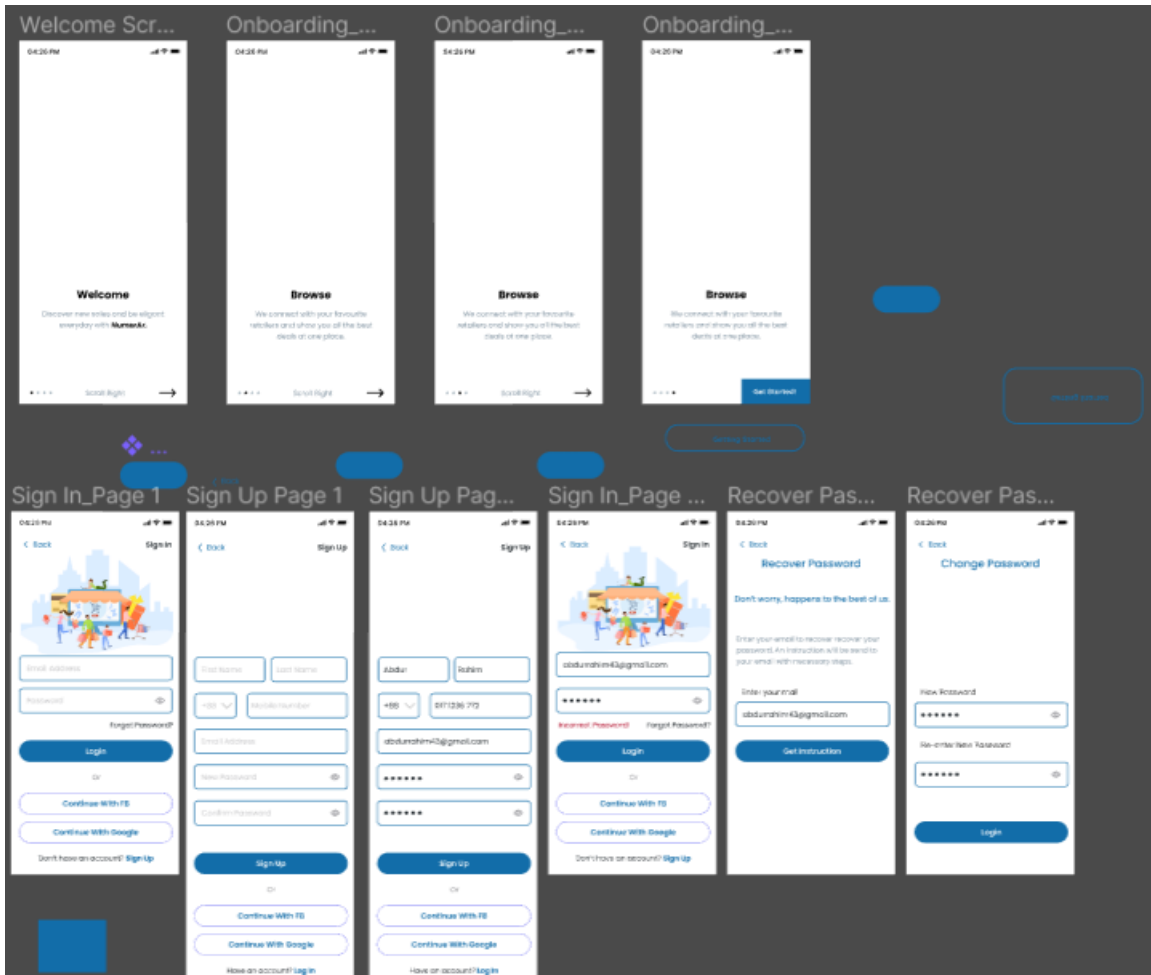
Welcome Scr...

04:26 PM

Welcome

Discover new sales and be elegant everyday with Numeric.

Scroll Right

Onboarding_...

04:26 PM

Browse

We connect with your favourite retailers and show you all the best deals at one place.

Scroll Right

Onboarding_...

04:26 PM

Browse

We connect with your favourite retailers and show you all the best deals at one place.

Scroll Right

Onboarding_...

04:26 PM

Browse

We connect with your favourite retailers and show you all the best deals at one place.

Get Started!

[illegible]

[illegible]

Sign In_Page 1

04:26 PM

< Back

Sign In

Email Address

Password

Forgot Password?

Login

Or

Continue With FB

Continue With Google

Don't have an account? Sign Up

Sign Up Page 1

04:26 PM

< Back

Sign Up

First Name

Last Name

+88

Mobile Number

Email Address

New Password

Confirm Password

Sign Up

Or

Continue With FB

Continue With Google

Have an account? Log In

Sign Up Pag...

04:26 PM

< Back

Sign Up

Abdur

Rahim

+88

0171236 713

abdurrahim43@gmail.com

••••••

••••••

Sign Up

Or

Continue With FB

Continue With Google

Have an account? Log In

Sign In_Page ...

04:26 PM

< Back

Sign In

abdurrahim43@gmail.com

••••••

Incorrect Password

Forgot Password?

Login

Or

Continue With FB

Continue With Google

Don't have an account? Sign Up

Recover Pas...

04:26 PM

< Back

Recover Password

Don't worry, happens to the best of us.

Enter your email to recover recover your password. An instruction will be send to your email with necessary steps.

Enter your mail

abdurrahim43@gmail.com

Get Instruction

Recover Pas...

04:26 PM

< Back

Change Password

New Password

••••••

Re-enter New Password

••••••

Login